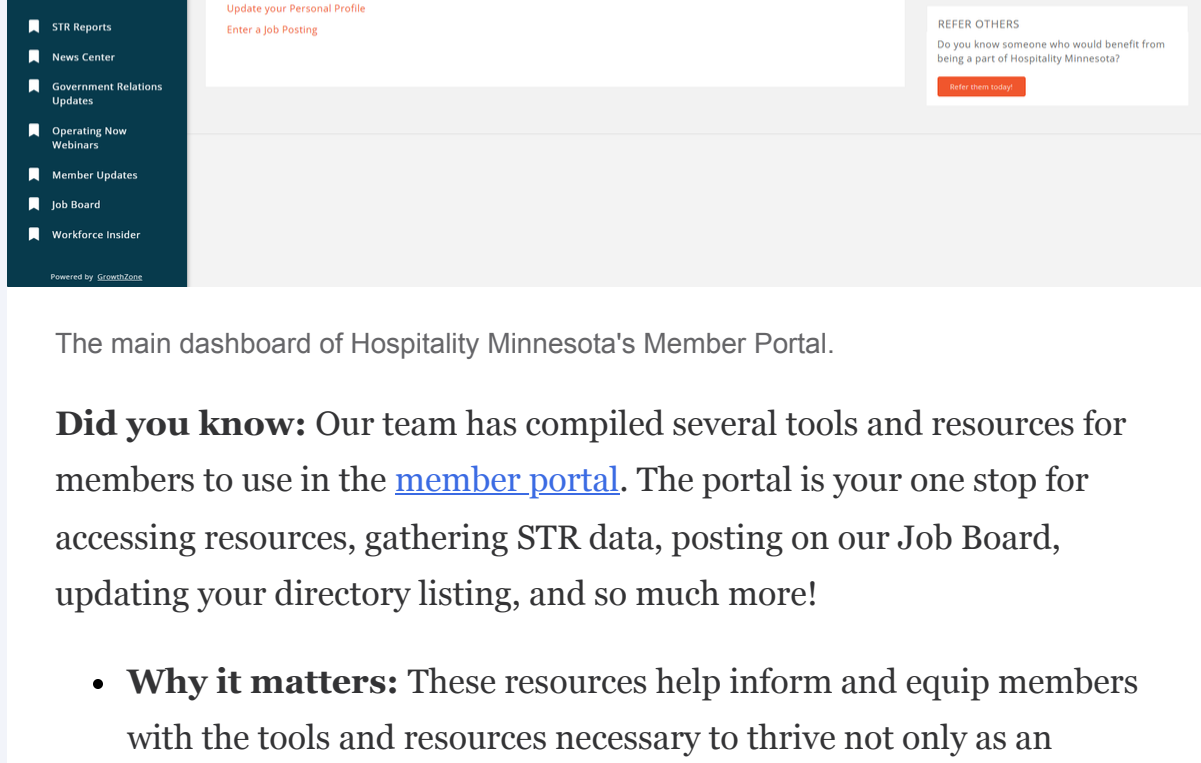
STR Reports

News Center

Government Relations Updates

Operating Now Webinars

Member Updates

Job Board

Workforce Insider

Powered by GrowthZone

Update your Personal Profile

Enter a Job Posting

REFER OTHERS

Do you know someone who would benefit from being a part of Hospitality Minnesota?

Refer them today!

The main dashboard of Hospitality Minnesota's Member Portal.

**Did you know:** Our team has compiled several tools and resources for members to use in the member portal. The portal is your one stop for accessing resources, gathering STR data, posting on our Job Board, updating your directory listing, and so much more!

- **Why it matters:** These resources help inform and equip members with the tools and resources necessary to thrive not only as an